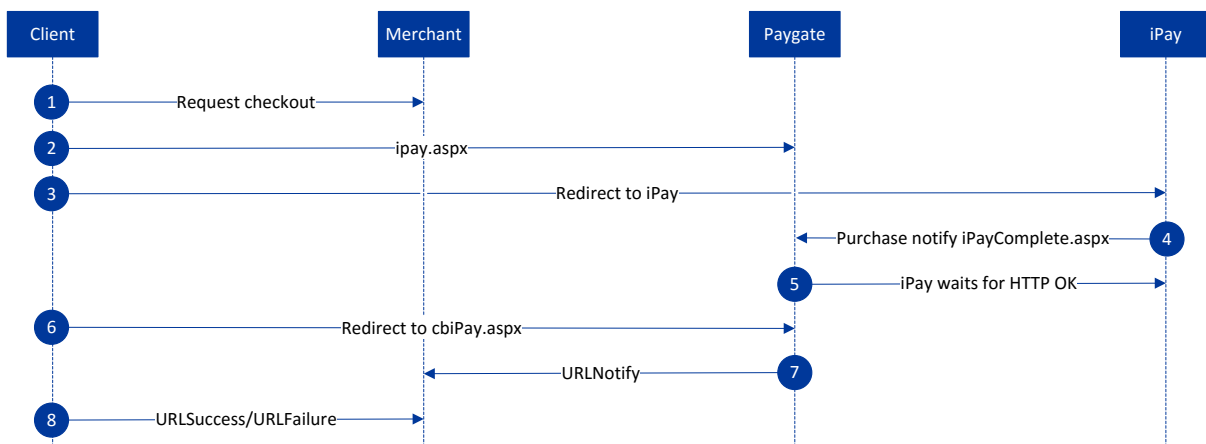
Client

Merchant

Paygate

iPay

1 Request checkout

2 ipay.aspx

3 Redirect to iPay

Purchase notify iPayComplete.aspx 4

5 iPay waits for HTTP OK

6 Redirect to cbiPay.aspx

URLNotify 7

8 URLSuccess/URLFailure